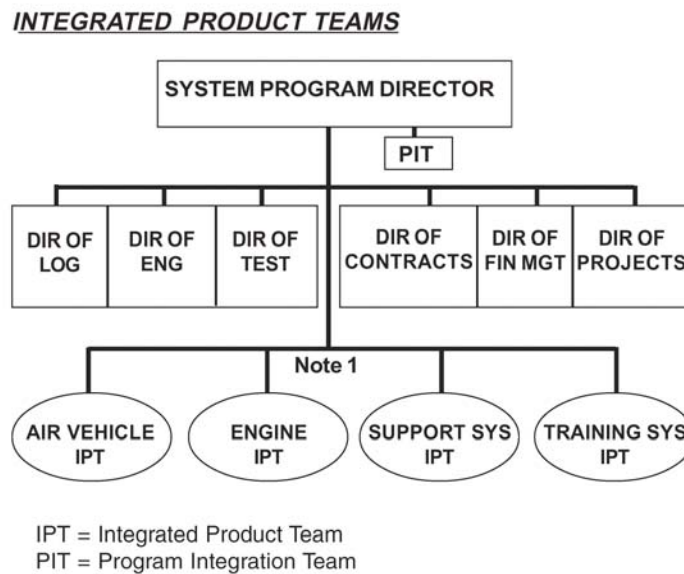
INTEGRATED PRODUCT TEAMS

SYSTEM PROGRAM DIRECTOR

PIT

DIR OF LOG

DIR OF ENG

DIR OF TEST

DIR OF CONTRACTS

DIR OF FIN MGT

DIR OF PROJECTS

Note 1

AIR VEHICLE IPT

ENGINE IPT

SUPPORT SYS IPT

TRAINING SYS IPT

IPT = Integrated Product Team
PIT = Program Integration Team